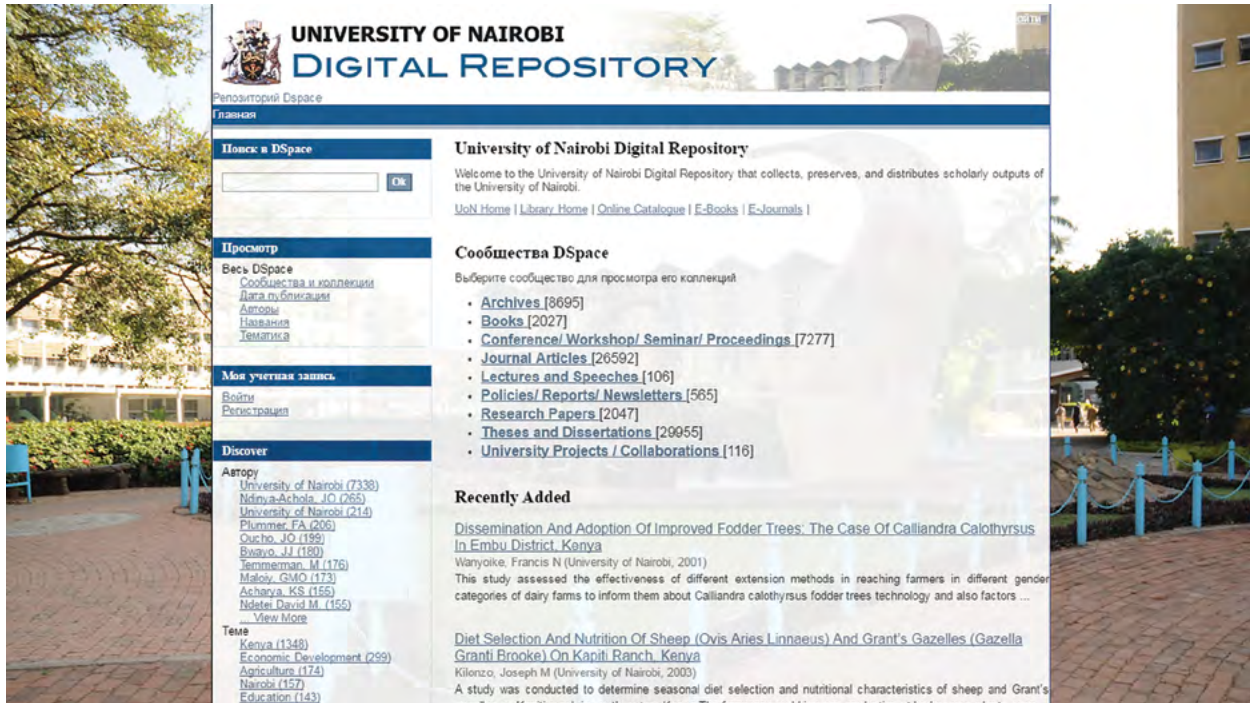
UNIVERSITY OF NAIROBI
DIGITAL REPOSITORY

Репозиторий Dspace
Главная

Поиск в DSpace
Ok

Просмотр
Весь DSpace
Сообщества и коллекции
Дата публикации
Авторы
Названия
Тематика

Моя учетная запись
Войти
Регистрация

Discover
Автору
University of Nairobi (7338)
Ndinya-Achola, JO (265)
University of Nairobi (214)
Plummer, FA (206)
Oucho, JO (199)
Bwayo, JJ (180)
Temmerman, M (176)
Maloiy, GMO (173)
Acharya, KS (155)
Ndetei David M. (155)
... View More
Теме
Kenya (1348)
Economic Development (299)
Agriculture (174)
Nairobi (157)
Education (143)

University of Nairobi Digital Repository

Welcome to the University of Nairobi Digital Repository that collects, preserves, and distributes scholarly outputs of the University of Nairobi.

UoN Home | Library Home | Online Catalogue | E-Books | E-Journals |

Сообщества DSpace

Выберите сообщество для просмотра его коллекций

- Archives [8695]
- Books [2027]
- Conference/ Workshop/ Seminar/ Proceedings [7277]
- Journal Articles [26592]
- Lectures and Speeches [106]
- Policies/ Reports/ Newsletters [565]
- Research Papers [2047]
- Theses and Dissertations [29955]
- University Projects / Collaborations [116]

Recently Added

Dissemination And Adoption Of Improved Fodder Trees: The Case Of Calliandra Calothyrsus In Embu District, Kenya
Wanyoike, Francis N (University of Nairobi, 2001)
This study assessed the effectiveness of different extension methods in reaching farmers in different gender categories of dairy farms to inform them about Calliandra calothyrsus fodder trees technology and also factors ...

Diet Selection And Nutrition Of Sheep (Ovis Aries Linnaeus) And Grant's Gazelles (Gazella Granti Brooke) On Kapiti Ranch, Kenya
Kilonzo, Joseph M (University of Nairobi, 2003)
A study was conducted to determine seasonal diet selection and nutritional characteristics of sheep and Grant's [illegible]